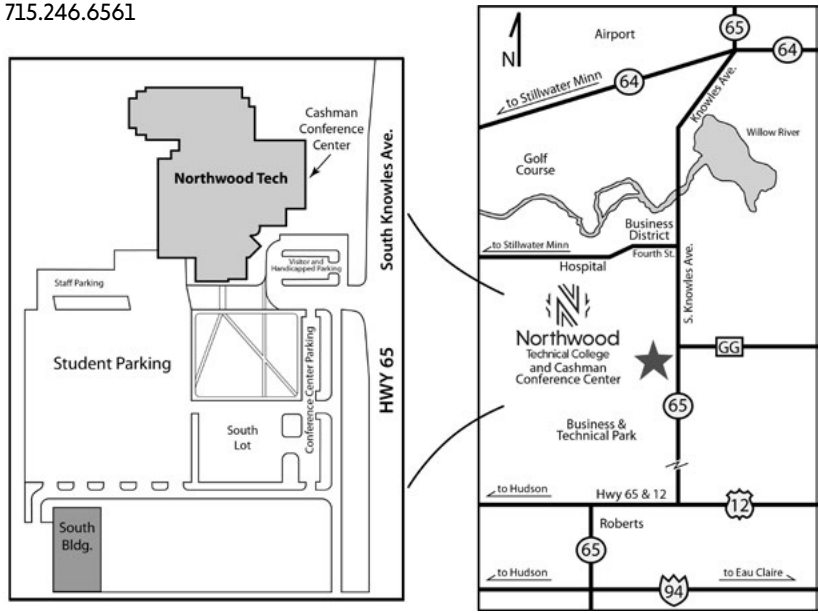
715.246.6561

Cashman Conference Center

Northwood Tech

South Knowles Ave.

Visitor and Handicapped Parking

Staff Parking

Student Parking

Conference Center Parking

HWY 65

South Lot

South Bldg.

N

Airport

65

64

to Stillwater Minn

64

Knowles Ave.

Willow River

Golf Course

Business District

to Stillwater Minn

Hospital

Fourth St.

S. Knowles Ave.

Northwood Technical College and Cashman Conference Center

GG

65

Business & Technical Park

to Hudson

Hwy 65 & 12

12

Roberts

65

to Hudson

94

to Eau Claire